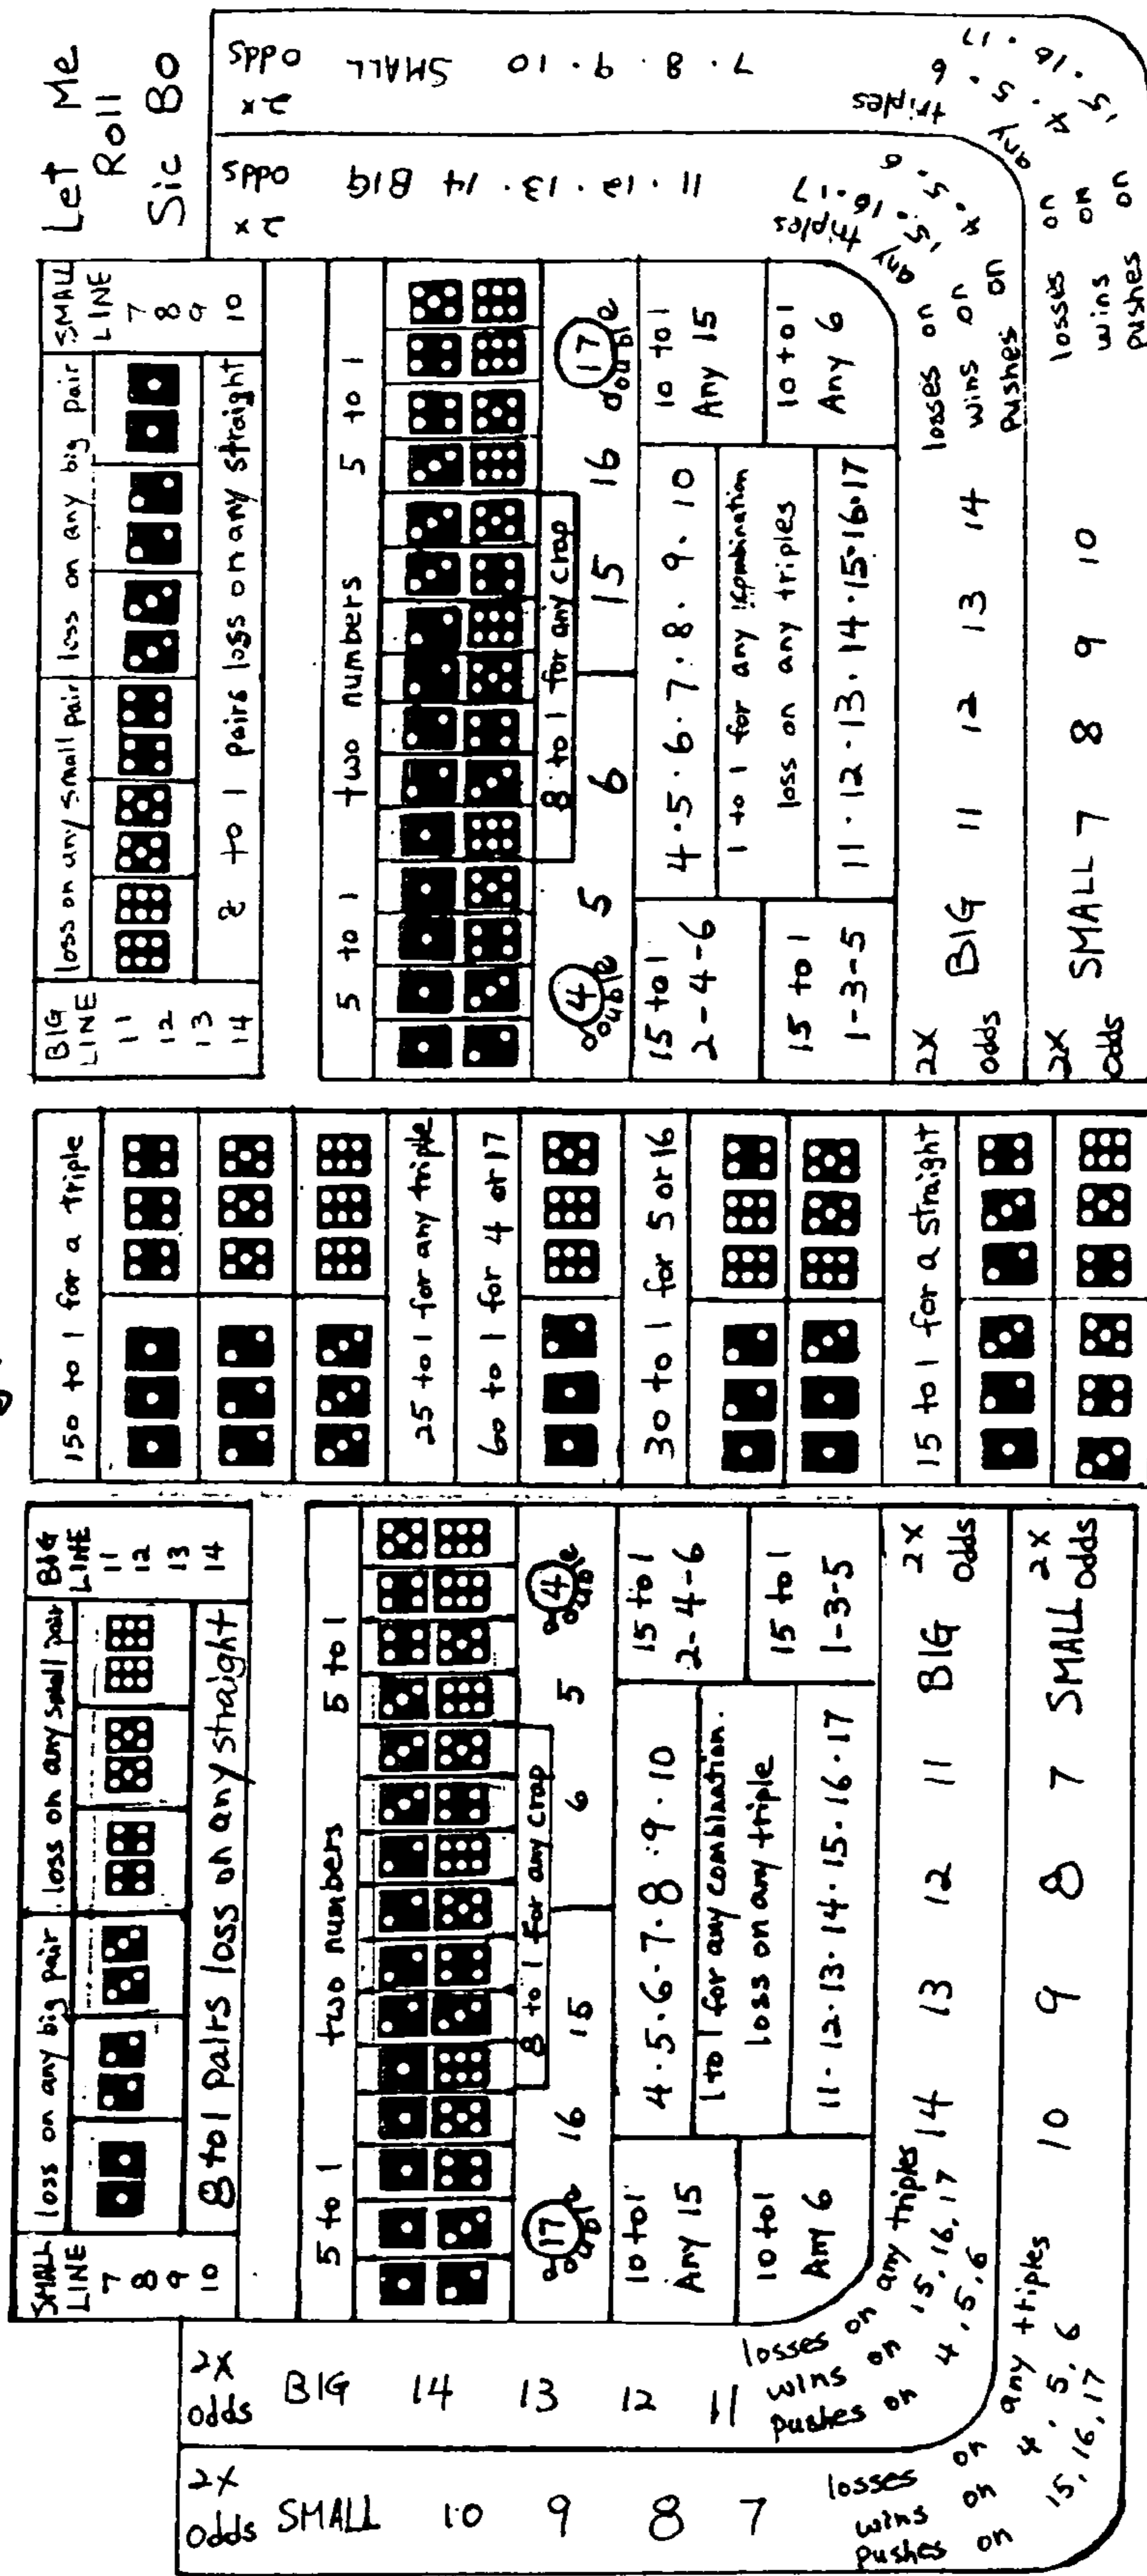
Let Me Roll Sic Bo

2x odds SMALL 7 · 8 · 9 · 10 losses on any triples wins on 4, 5, 6 pushes on 15, 16, 17

2x odds 11 · 12 · 13 · 14 BIG losses on any triples wins on 15, 16, 17 pushes on 4, 5, 6

BIG LINE 11 12 13 14 | loss on any small pair | loss on any big pair | SMALL LINE 7 8 9 10
8 to 1 pairs loss on any straight

5 to 1 two numbers 5 to 1
8 to 1 for any Crap
4 double 5 6 15 16 17 double

15 to 1 2-4-6 | 4 · 5 · 6 · 7 · 8 · 9 · 10 | 10 to 1 Any 15
1 to 1 for any combination loss on any triples
15 to 1 1-3-5 | 11 · 12 · 13 · 14 · 15 · 16 · 17 | 10 to 1 Any 6

2X odds BIG 11 12 13 14
2X odds SMALL 7 8 9 10

150 to 1 for a triple
25 to 1 for any triple
60 to 1 for 4 or 17
30 to 1 for 5 or 16
15 to 1 for a straight

SMALL LINE 7 8 9 10 | loss on any big pair | loss on any small pair | BIG LINE 11 12 13 14
8 to 1 pairs loss on any straight

5 to 1 two numbers 5 to 1
8 to 1 for any Crap
17 double 16 15 6 5 4 double

10 to 1 Any 15 | 4 · 5 · 6 · 7 · 8 · 9 · 10 | 15 to 1 2-4-6
1 to 1 for any combination. loss on any triple
10 to 1 Any 6 | 11 · 12 · 13 · 14 · 15 · 16 · 17 | 15 to 1 1-3-5

2X odds BIG 14 13 12 11 losses on any triples wins on 15, 16, 17 pushes on 4, 5, 6

2X odds SMALL 10 9 8 7 losses on any triples wins on 4, 5, 6 pushes on 15, 16, 17